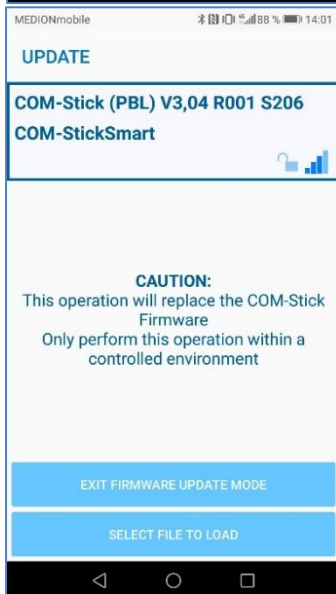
MEDIONmobile 88 % 14:01

UPDATE

COM-Stick (PBL) V3,04 R001 S206
COM-StickSmart

CAUTION:
This operation will replace the COM-Stick Firmware
Only perform this operation within a controlled environment

EXIT FIRMWARE UPDATE MODE

SELECT FILE TO LOAD